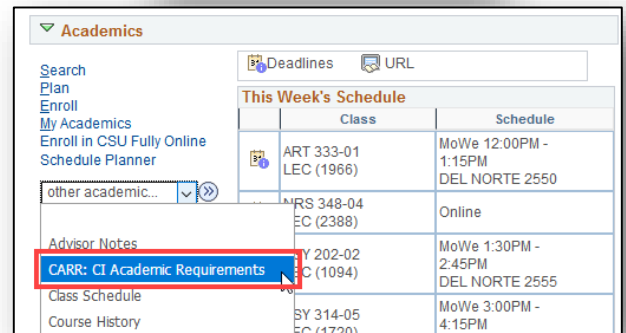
Academics

Search
Plan
Enroll
My Academics
Enroll in CSU Fully Online
Schedule Planner

other academic...

Advisor Notes
CARR: CI Academic Requirements
Class Schedule
Course History

Deadlines URL

This Week's Schedule

| Class | Schedule |
|---|---|
| ART 333-01 LEC (1966) | MoWe 12:00PM - 1:15PM DEL NORTE 2550 |
| NRS 348-04 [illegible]EC (2388) | Online |
| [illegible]Y 202-02 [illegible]EC (1094) | MoWe 1:30PM - 2:45PM DEL NORTE 2555 |
| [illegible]SY 314-05 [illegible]EC (1720) | MoWe 3:00PM - 4:15PM |